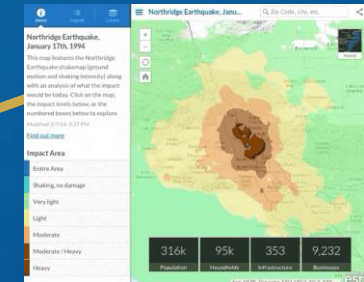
Northridge Earthquake, January 17th, 1994

This map features the Northridge Earthquake shakemap (ground motion and shaking intensity) along with an analysis of what the impact would be today. Click on the map, the impact levels below, or the numbered boxes below to explore.

Modified 3/7/16, 3:37 PM

Find out more

Impact Area

Entire Area

Shaking, no damage

Very light

Light

Moderate

Moderate / Heavy

Heavy

Northridge Earthquake, Janu...

Zip Code, city, etc.

316k
Population

95k
Households

353
Infrastructure

9,232
Businesses